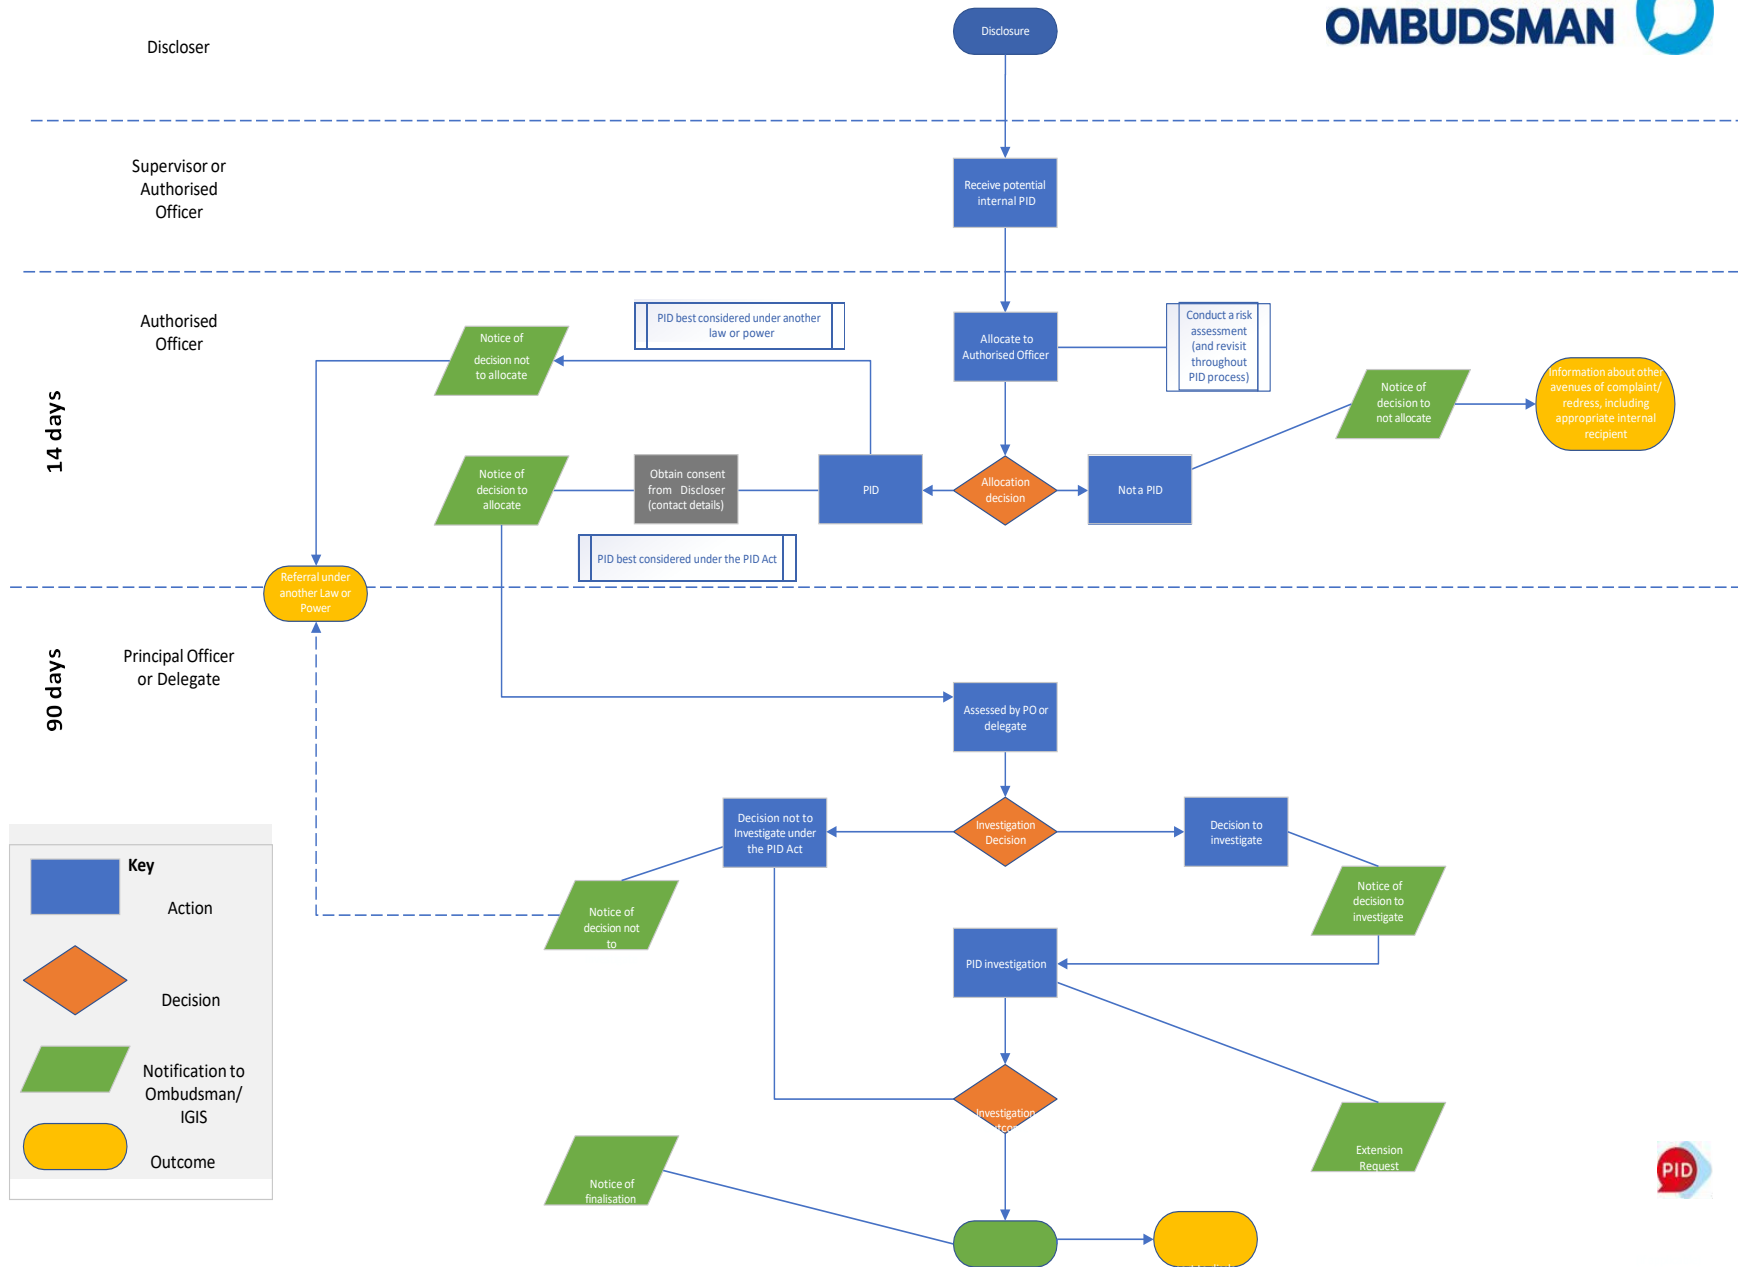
OMBUDSMAN

Discloser

Disclosure

Supervisor or Authorised Officer

Receive potential internal PID

Authorised Officer

14 days

Notice of decision not to allocate

PID best considered under another law or power

Allocate to Authorised Officer

Conduct a risk assessment (and revisit throughout PID process)

Notice of decision to not allocate

Information about other avenues of complaint/ redress, including appropriate internal recipient

Notice of decision to allocate

Obtain consent from Discloser (contact details)

PID

Allocation decision

Not a PID

PID best considered under the PID Act

Referral under another Law or Power

90 days

Principal Officer or Delegate

Assessed by PO or delegate

Decision not to Investigate under the PID Act

Investigation Decision

Decision to investigate

Key

Action

Decision

Notification to Ombudsman/ IGIS

Outcome

Notice of decision not to

Notice of decision to investigate

PID investigation

Investigation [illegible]

Extension Request

Notice of finalisation

PID